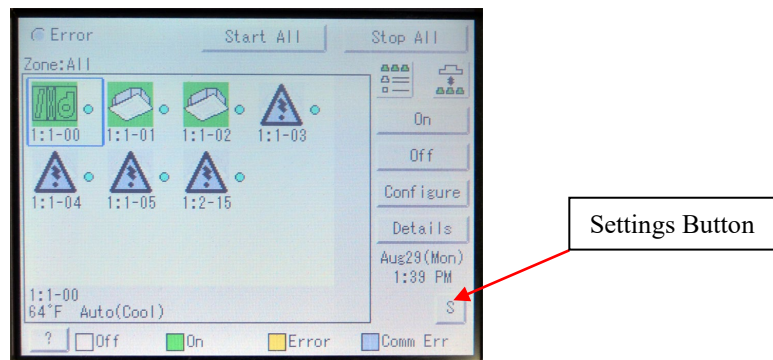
Error

Start All

Stop All

Zone:All

1:1-00

1:1-01

1:1-02

1:1-03

1:1-04

1:1-05

1:2-15

On

Off

Configure

Details

Aug29(Mon)
1:39 PM

1:1-00
64°F Auto(Cool)

S

?

Off

On

Error

Comm Err

Settings Button